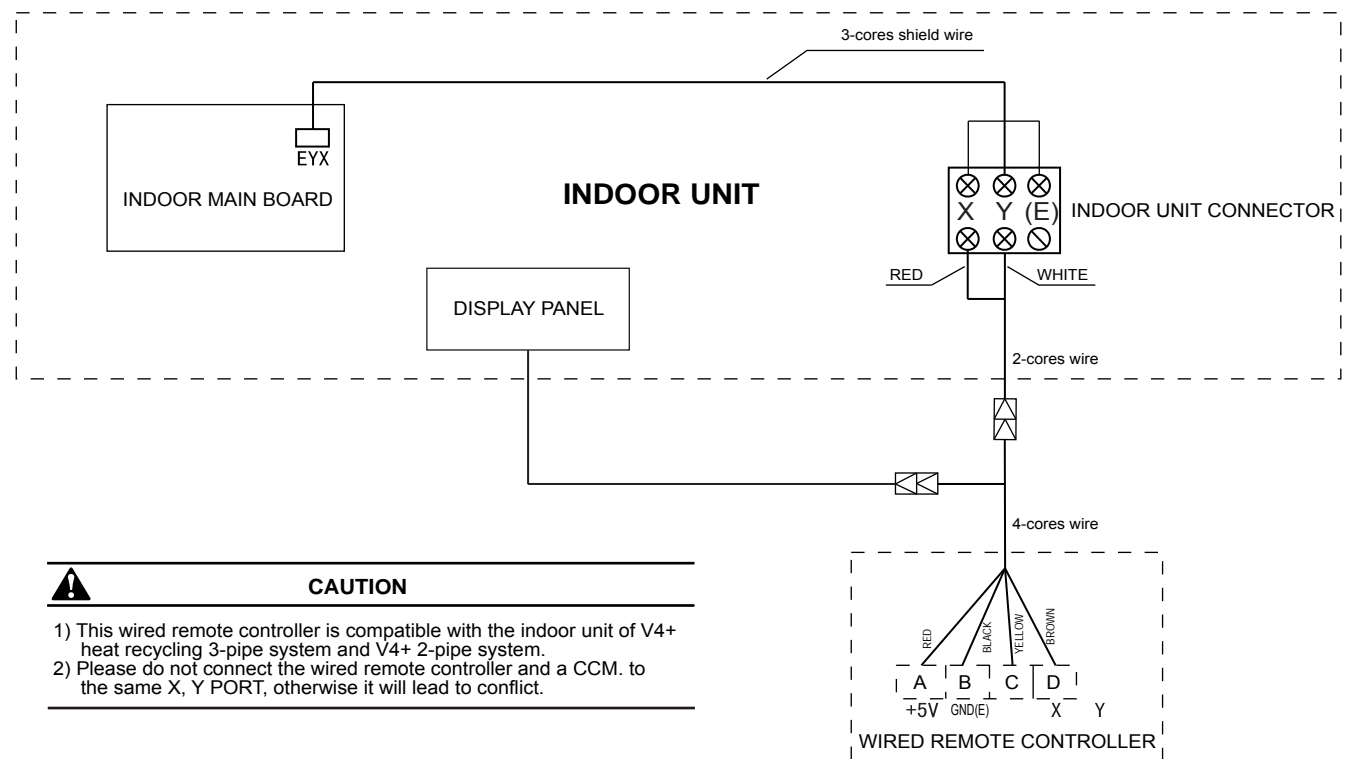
3-cores shield wire

EYX

INDOOR MAIN BOARD

INDOOR UNIT

X Y (E) INDOOR UNIT CONNECTOR

RED WHITE

DISPLAY PANEL

2-cores wire

4-cores wire

CAUTION

1) This wired remote controller is compatible with the indoor unit of V4+ heat recycling 3-pipe system and V4+ 2-pipe system.
2) Please do not connect the wired remote controller and a CCM. to the same X, Y PORT, otherwise it will lead to conflict.

RED BLACK YELLOW BROWN

A B C D
+5V GND(E) X Y

WIRED REMOTE CONTROLLER